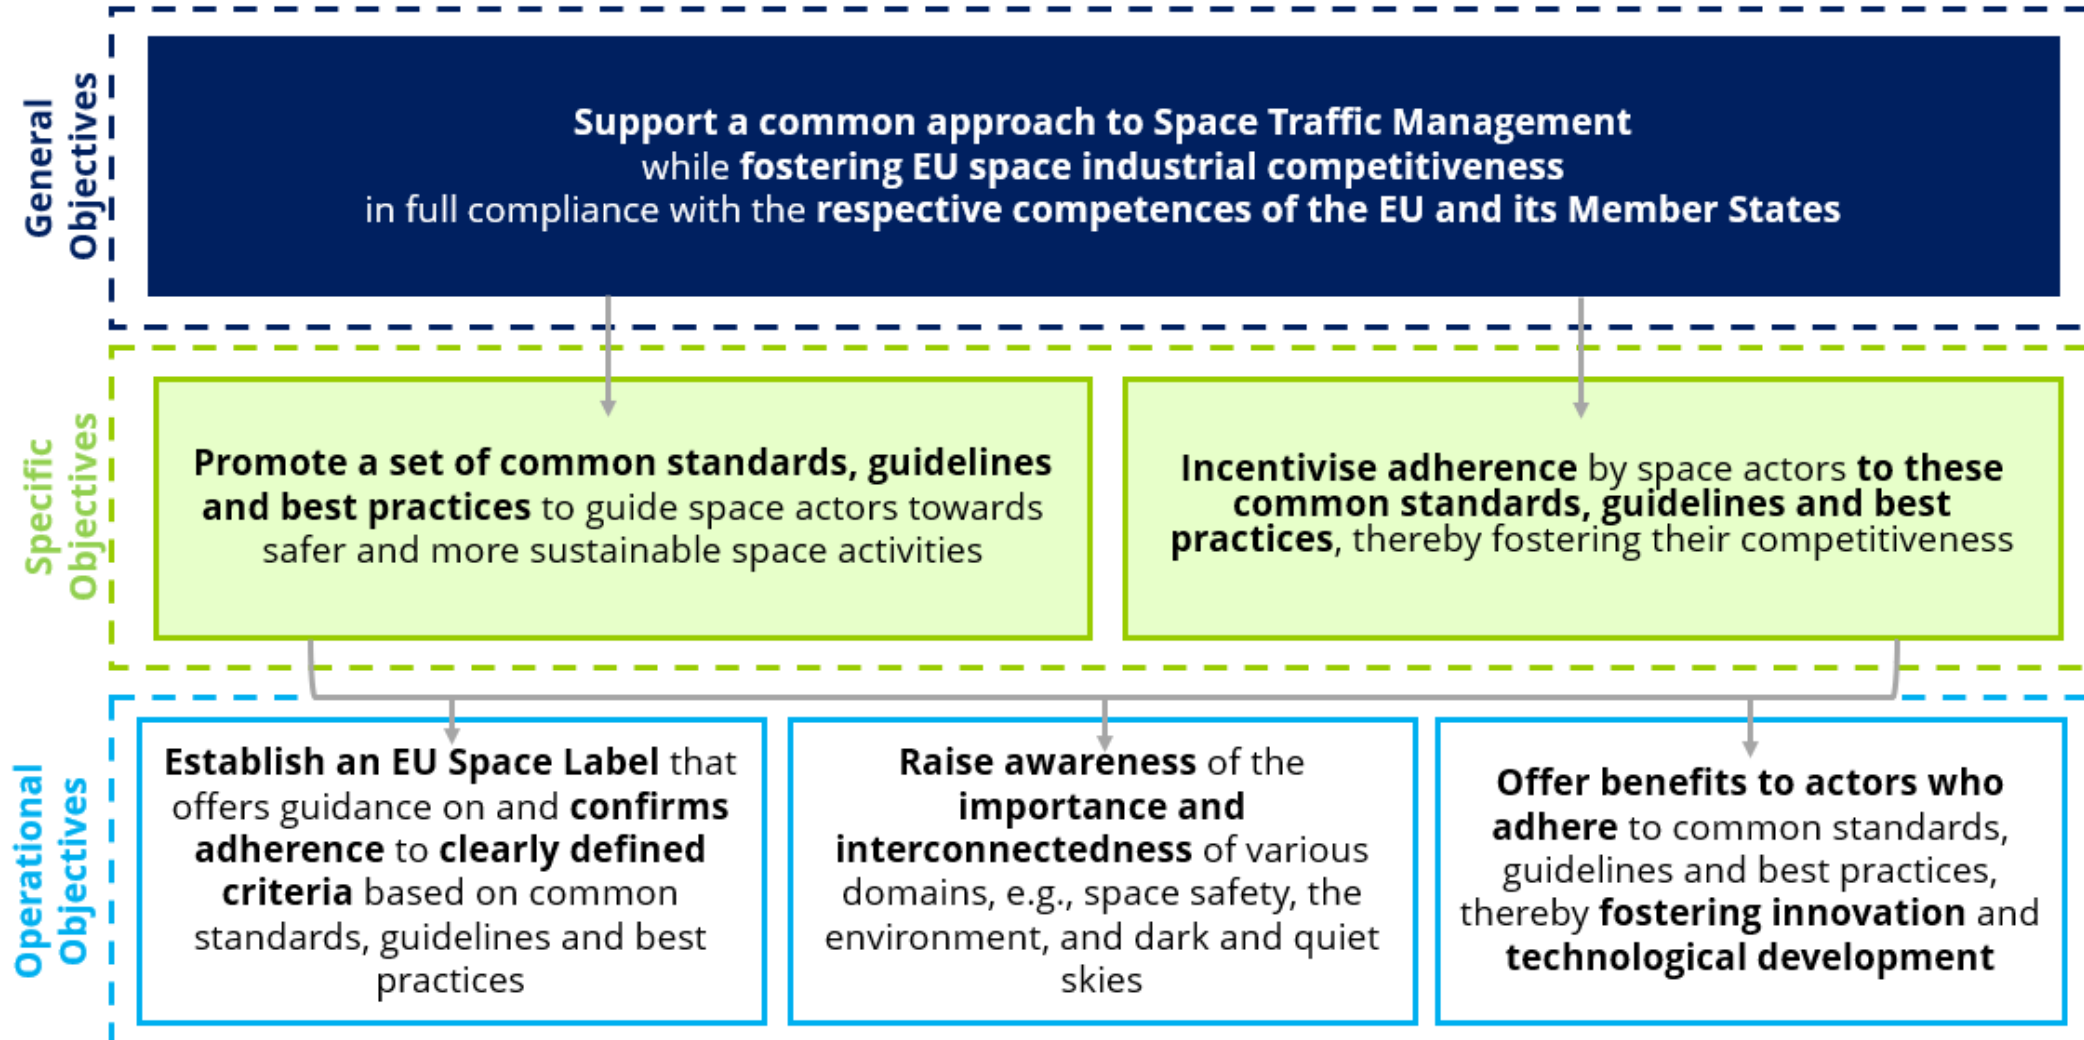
General Objectives

Support a common approach to Space Traffic Management while fostering EU space industrial competitiveness in full compliance with the respective competences of the EU and its Member States

Specific Objectives

Promote a set of common standards, guidelines and best practices to guide space actors towards safer and more sustainable space activities

Incentivise adherence by space actors to these common standards, guidelines and best practices, thereby fostering their competitiveness

Operational Objectives

Establish an EU Space Label that offers guidance on and confirms adherence to clearly defined criteria based on common standards, guidelines and best practices

Raise awareness of the importance and interconnectedness of various domains, e.g., space safety, the environment, and dark and quiet skies

Offer benefits to actors who adhere to common standards, guidelines and best practices, thereby fostering innovation and technological development